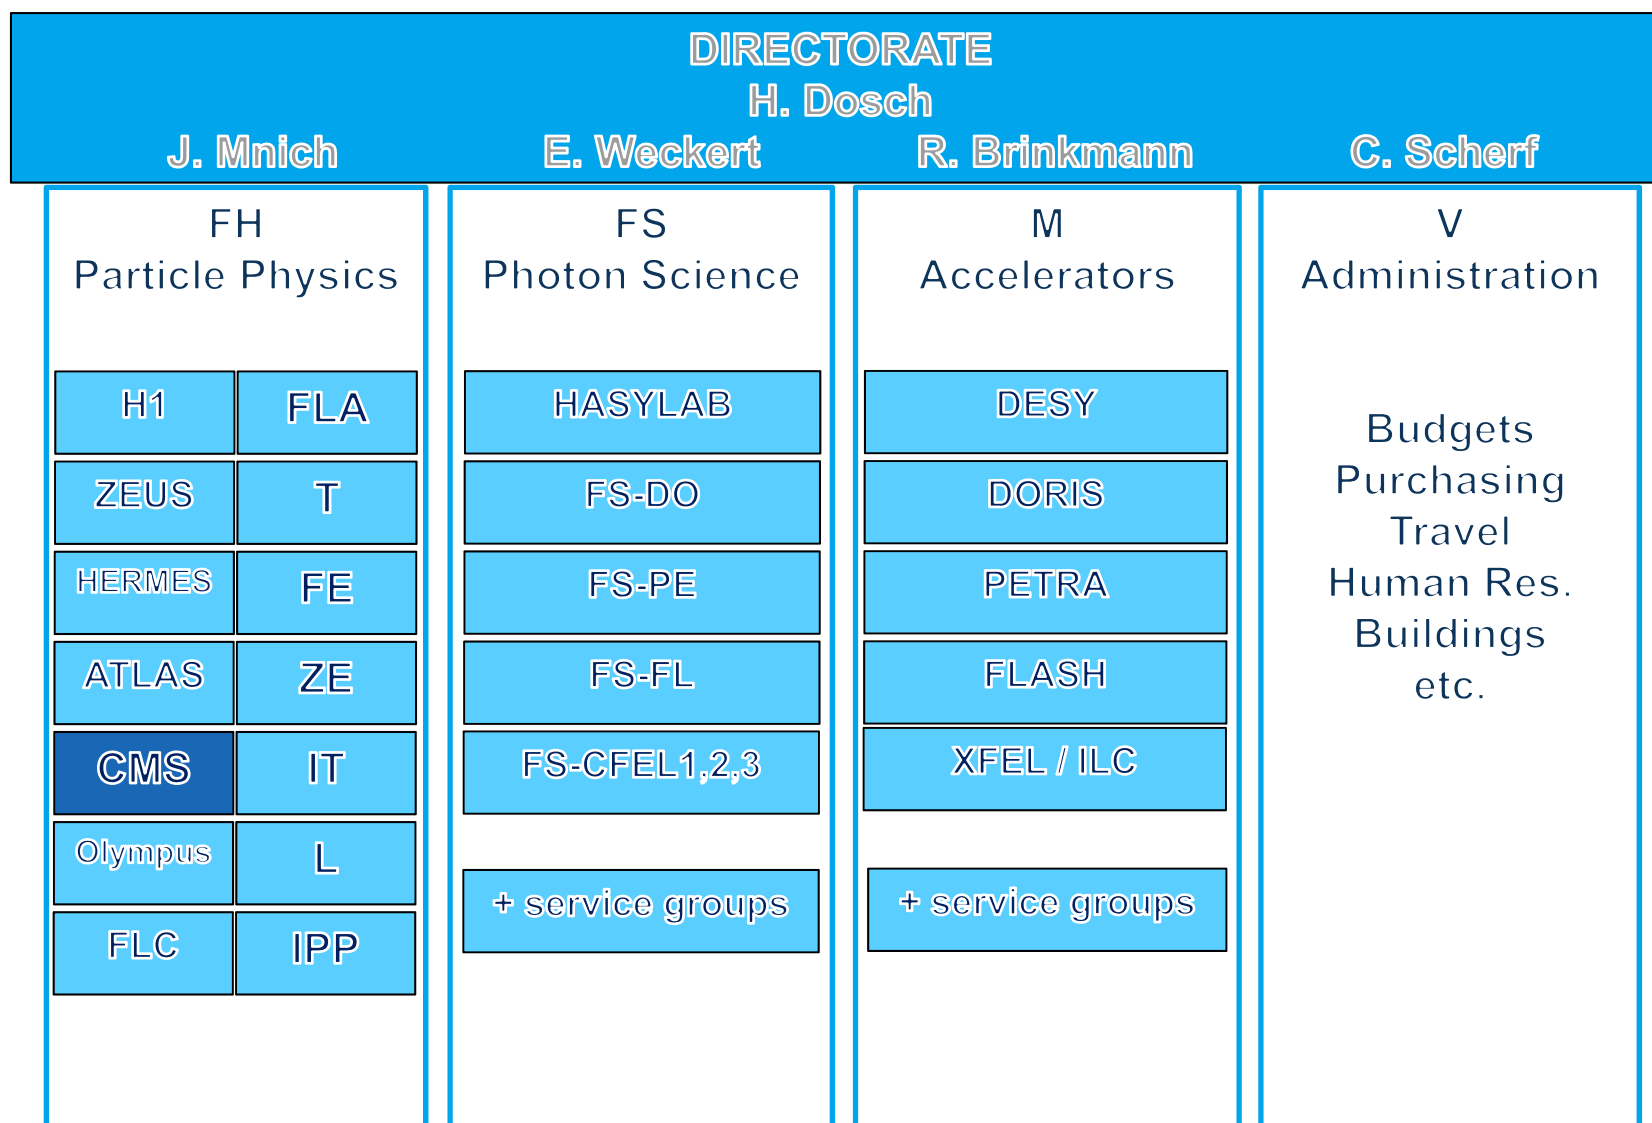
DIRECTORATE
H. Dosch

J. Mnich

E. Weckert

R. Brinkmann

C. Scherf

FH
Particle Physics

H1
FLA
ZEUS
T
HERMES
FE
ATLAS
ZE
CMS
IT
Olympus
L
FLC
IPP

FS
Photon Science

HASYLAB
FS-DO
FS-PE
FS-FL
FS-CFEL1,2,3
+ service groups

M
Accelerators

DESY
DORIS
PETRA
FLASH
XFEL / ILC
+ service groups

V
Administration

Budgets
Purchasing
Travel
Human Res.
Buildings
etc.